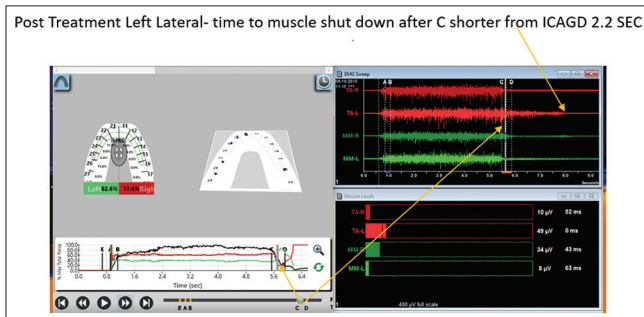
Post Treatment Left Lateral- time to muscle shut down after C shorter from ICAGD 2.2 SEC

Left 82.6% 17.4% Righ

EMG Sweep

A B C D

TA-R
TA-L
MM-R
MM-L

Seconds

Muscle Levels

| | | |
|---|---|---|
| TA-R | 10 µV | 52 ms |
| TA-L | 49 µV | 0 ms |
| MM-R | 34 µV | 43 ms |
| MM-L | 8 µV | 63 ms |

400 µV full scale

% Max Bite Force

0.0 0.8 1.6 2.4 3.2 4.0 4.8 5.6 6.4

Time (sec)

E A B

C D